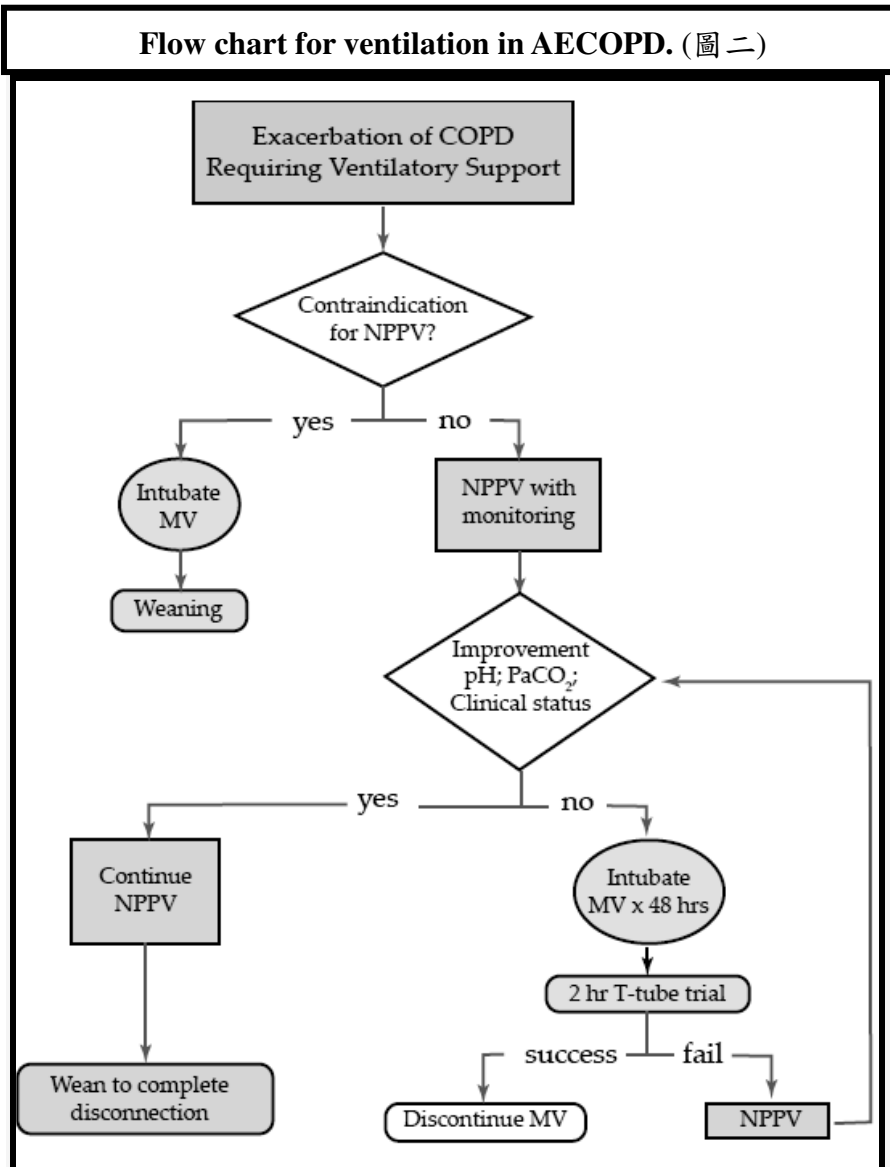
Flow chart for ventilation in AECOPD. (圖二)

Exacerbation of COPD Requiring Ventilatory Support

Contraindication for NPPV?

yes

no

Intubate MV

Weaning

NPPV with monitoring

Improvement pH; $PaCO_2$; Clinical status

yes

no

Continue NPPV

Wean to complete disconnection

Intubate MV x 48 hrs

2 hr T-tube trial

success

fail

Discontinue MV

NPPV